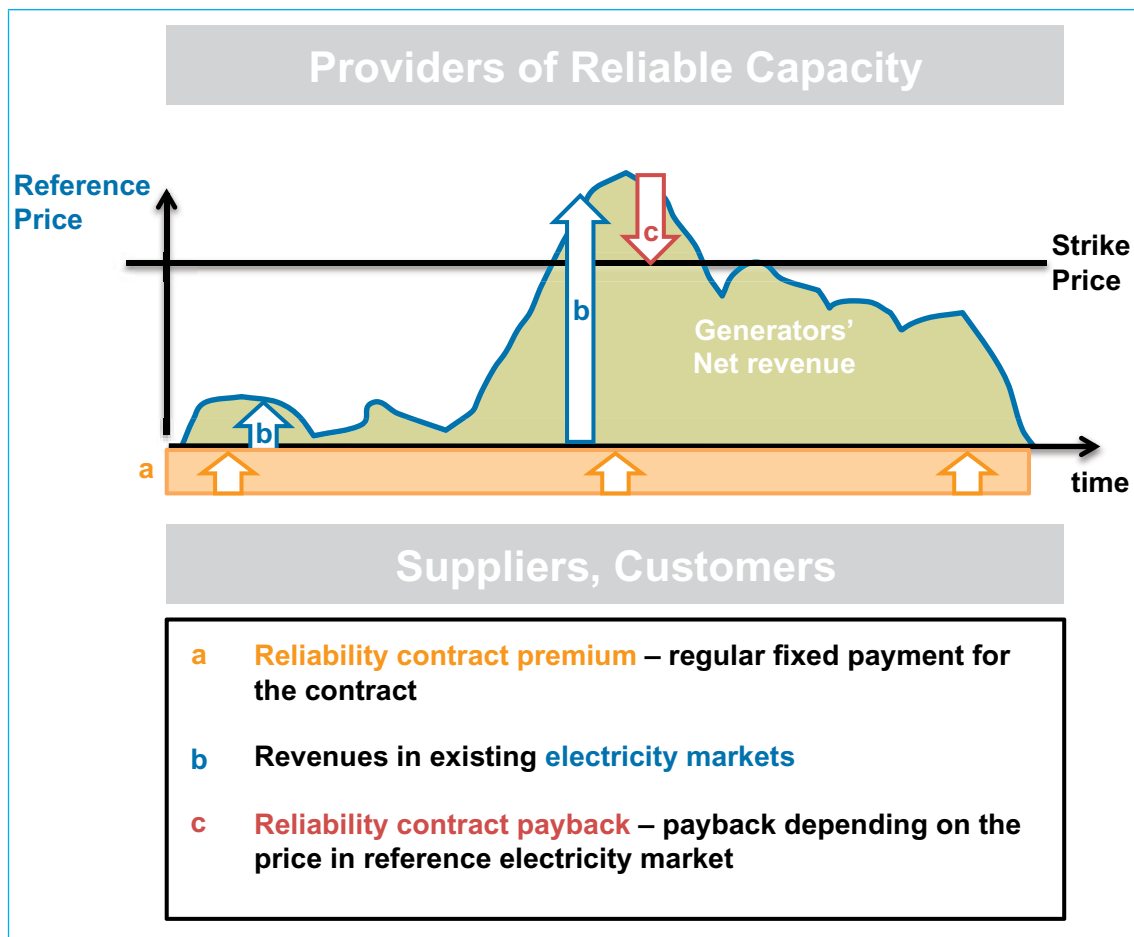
Providers of Reliable Capacity

Reference Price

Strike Price

c

b

Generators' Net revenue

b

a

time

Suppliers, Customers

a Reliability contract premium – regular fixed payment for the contract

b Revenues in existing electricity markets

c Reliability contract payback – payback depending on the price in reference electricity market